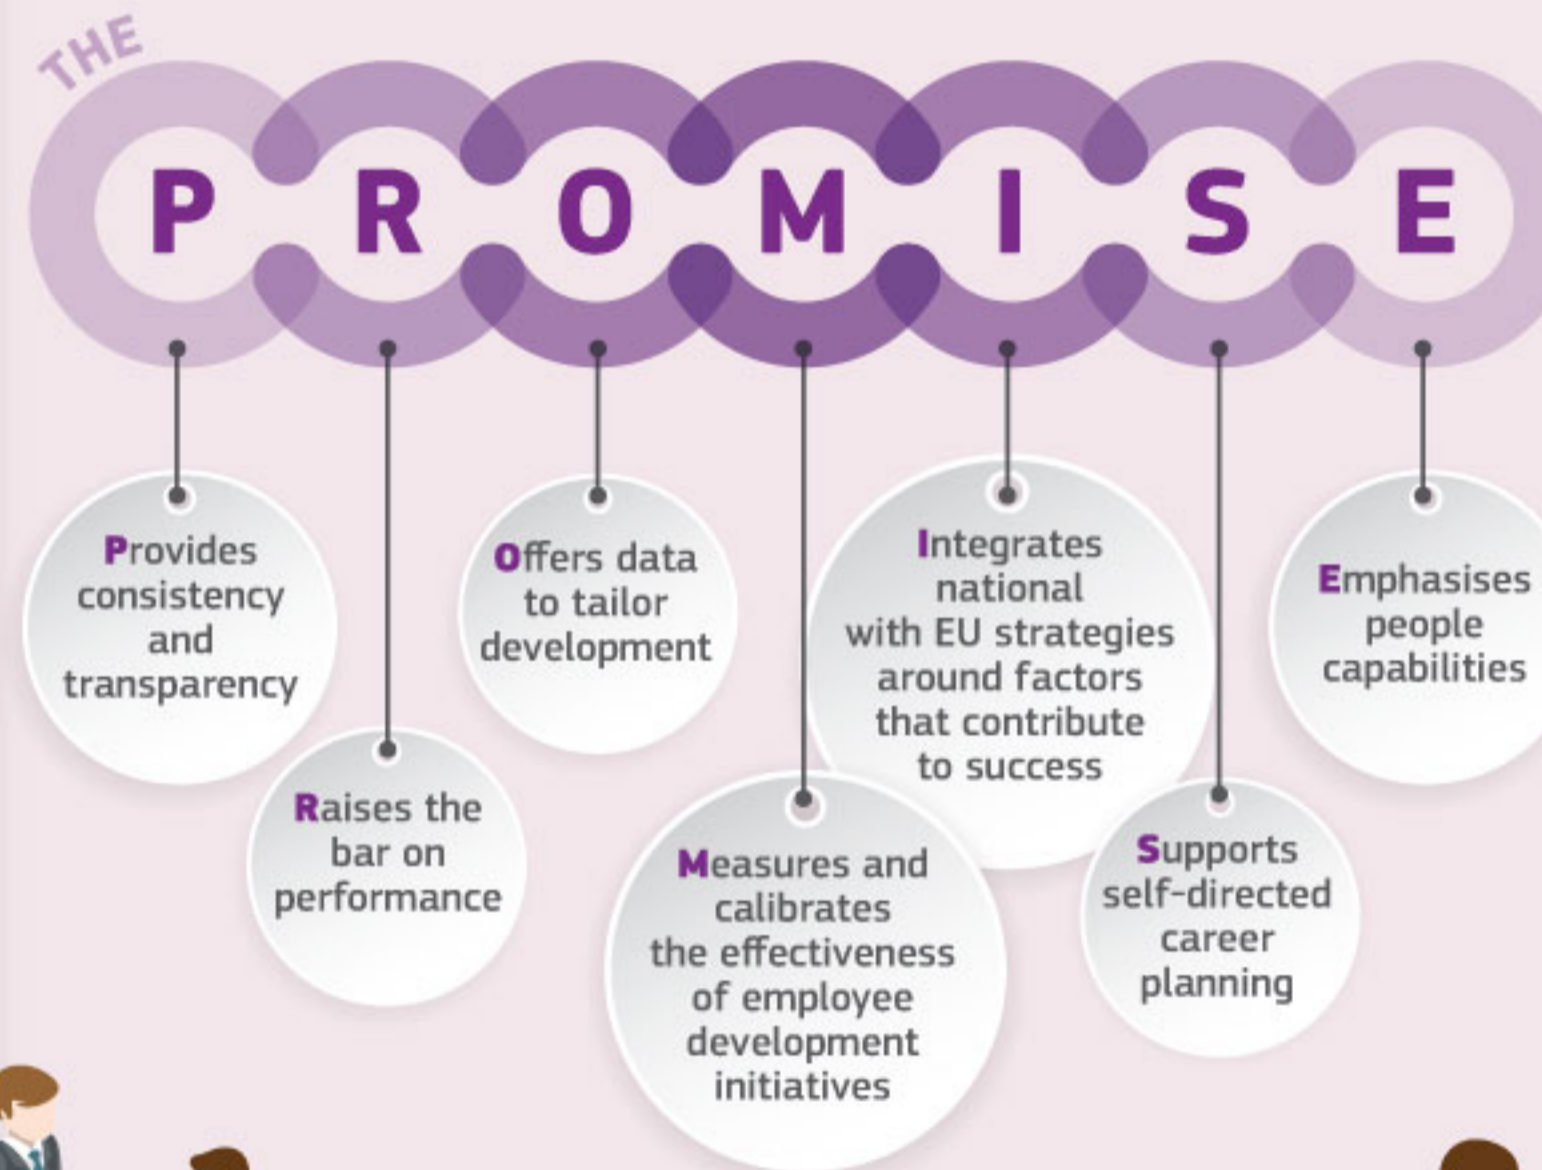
THE

P R O M I S E

Provides consistency and transparency

Raises the bar on performance

Offers data to tailor development

Measures and calibrates the effectiveness of employee development initiatives

Integrates national with EU strategies around factors that contribute to success

Supports self-directed career planning

Emphasises people capabilities